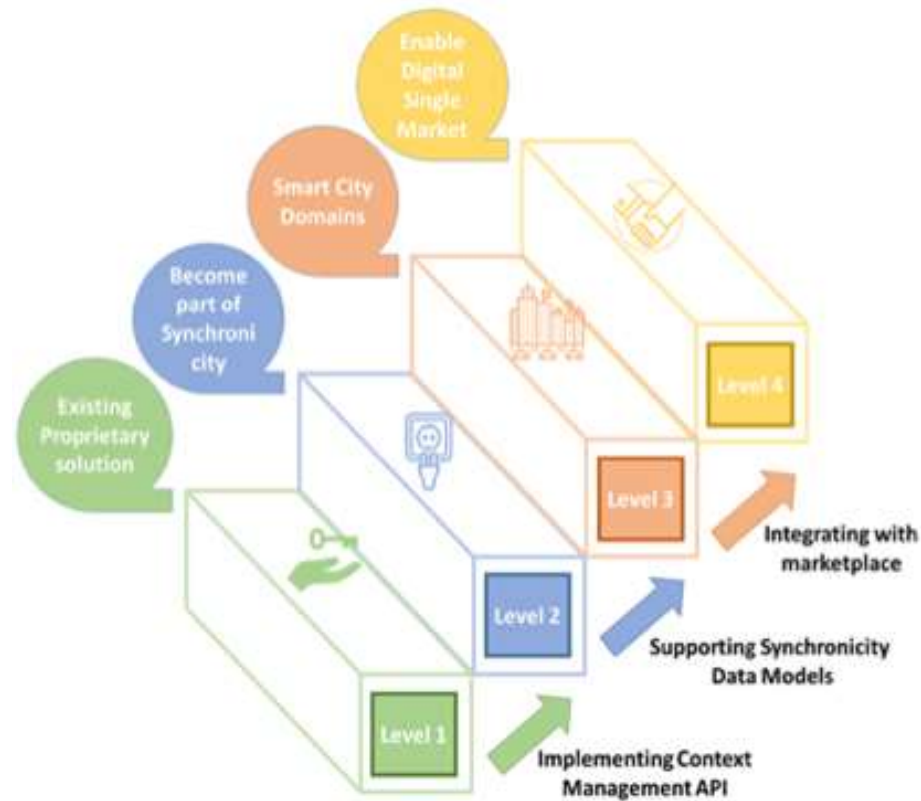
Enable Digital Single Market

Smart City Domains

Become part of Synchroni city

Existing Proprietary solution

Level 4

Level 3

Level 2

Level 1

Integrating with marketplace

Supporting Synchronicity Data Models

Implementing Context Management API